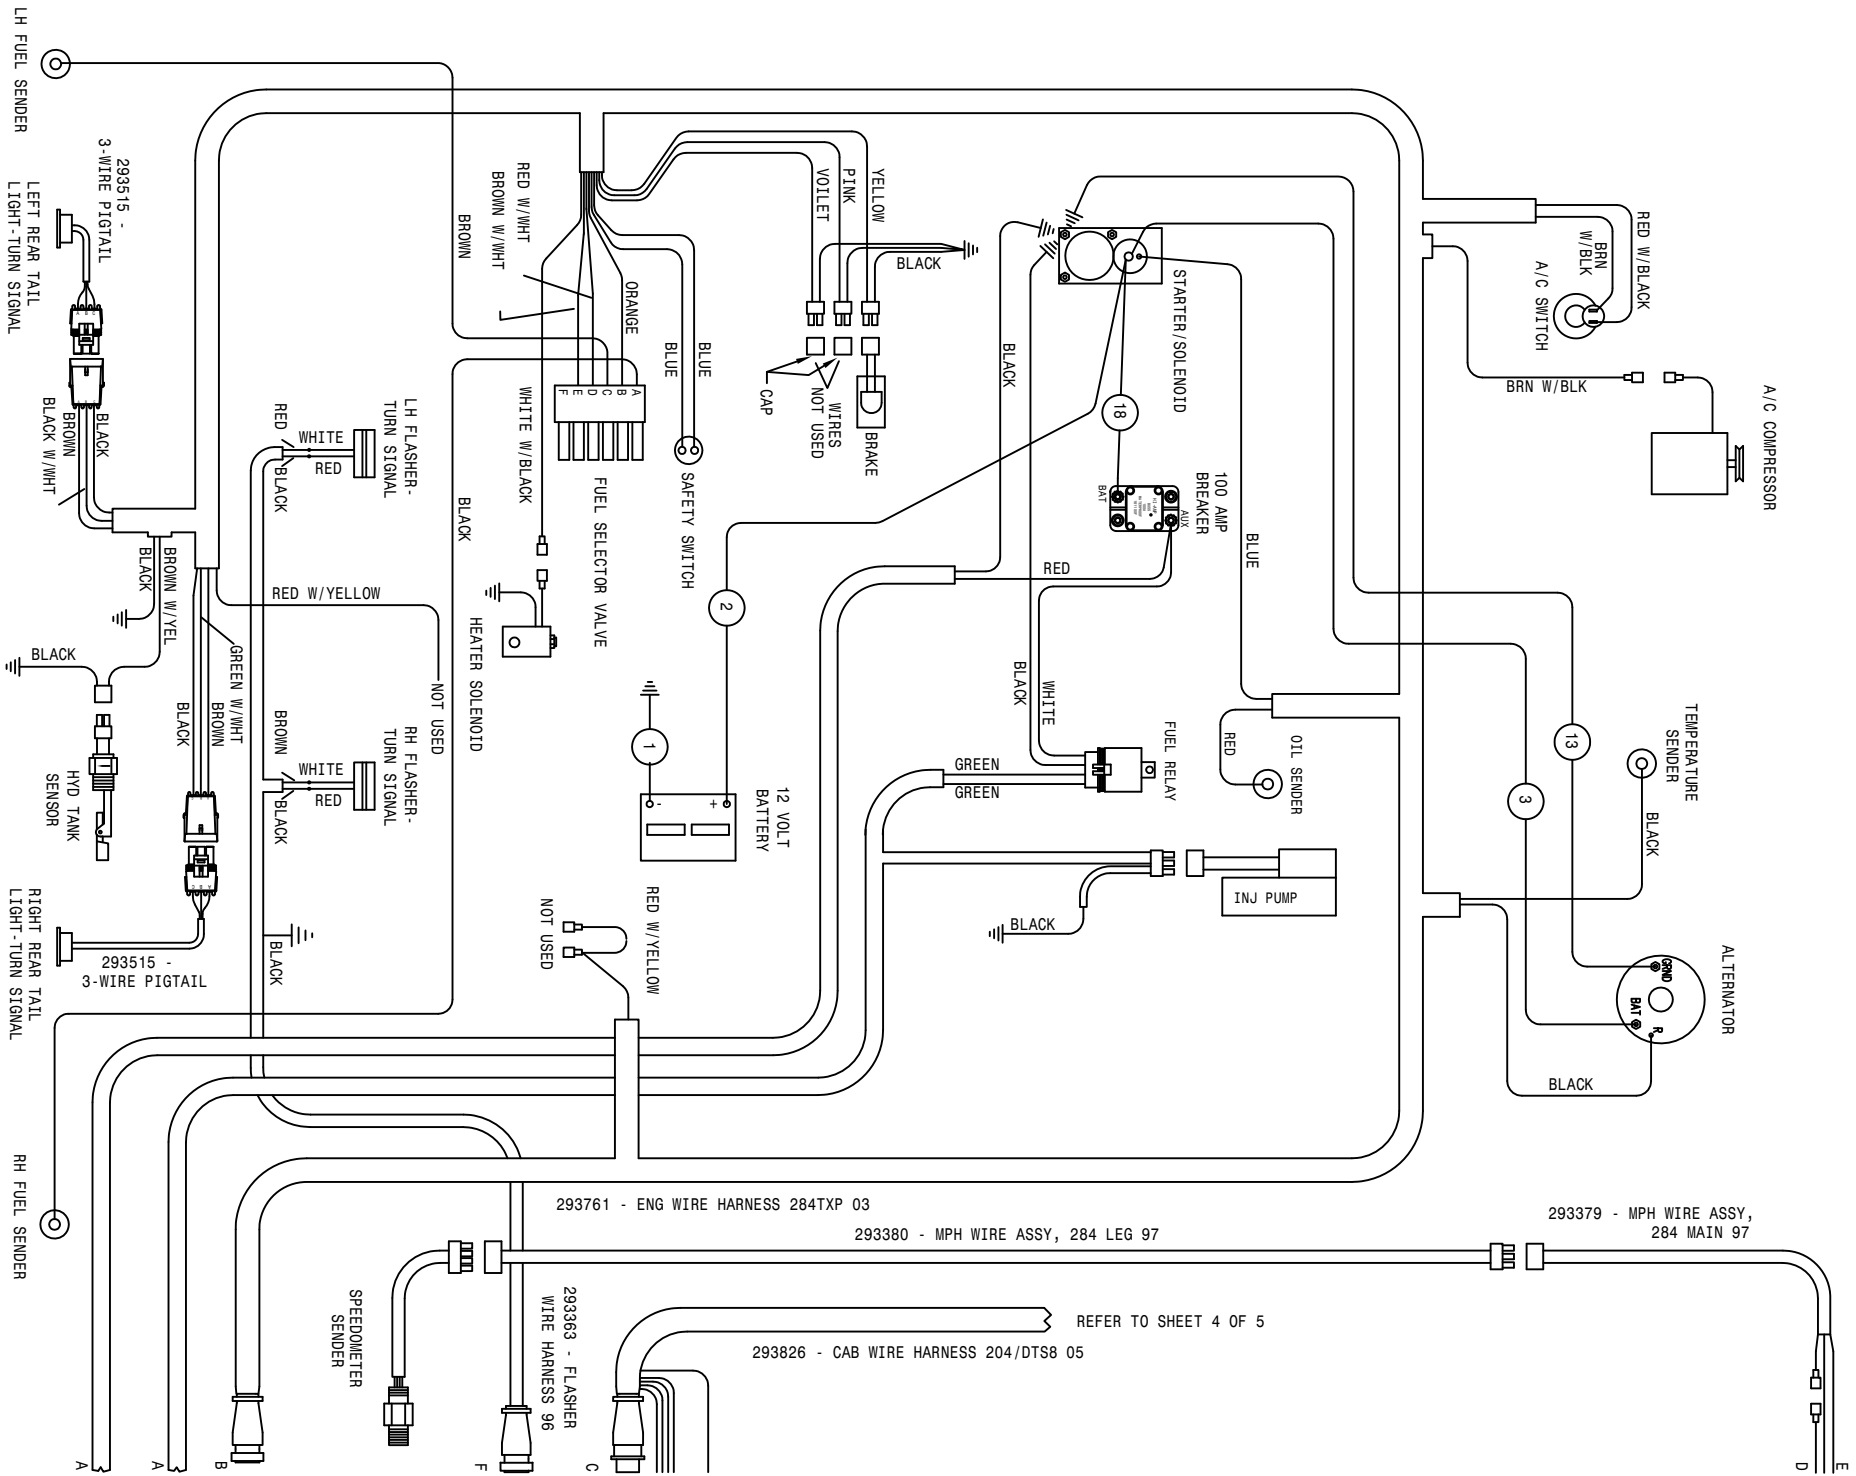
LH FUEL SENDER

293515 - 3-WIRE PIGTAIL

LEFT REAR TAIL LIGHT-TURN SIGNAL

BLACK
BROWN
BLACK W/WHT

BLACK
BROWN W/YEL

BLACK

HYD TANK SENSOR

GREEN W/WHT
BROWN
BLACK

RIGHT REAR TAIL LIGHT-TURN SIGNAL

293515 - 3-WIRE PIGTAIL

RH FUEL SENDER

RED W/WHT
BROWN W/WHT
BROWN

RED
WHITE
RED
BLACK
LH FLASHER-TURN SIGNAL

RED W/YELLOW

NOT USED

BROWN
WHITE
RED
BLACK
RH FLASHER-TURN SIGNAL

BLACK

BLACK

HEATER SOLENOID

WHITE W/BLACK

ORANGE

A B C D E F

FUEL SELECTOR VALVE

BLUE
BLUE

SAFETY SWITCH

VOILET
PINK
YELLOW
BLACK

CAP
WIRES NOT USED
BRAKE

BLACK

STARTER/SOLENOID

18

BAT
AUX
100 AMP BREAKER

RED

BLUE

BLACK
WHITE

FUEL RELAY

GREEN
GREEN

RED
OIL SENDER

INJ PUMP

BLACK

2

1

- +
12 VOLT BATTERY

NOT USED
RED W/YELLOW

RED W/BLACK
BRN W/BLK
A/C SWITCH

BRN W/BLK

A/C COMPRESSOR

13

3

TEMPERATURE SENDER

BLACK

GRND
BAT
R
ALTERNATOR

BLACK

293761 - ENG WIRE HARNESS 284TXP 03

293380 - MPH WIRE ASSY, 284 LEG 97

293379 - MPH WIRE ASSY, 284 MAIN 97

SPEEDOMETER SENDER

293363 - FLASHER WIRE HARNESS 96

REFER TO SHEET 4 OF 5

293826 - CAB WIRE HARNESS 204/DTS8 05

A A B F C D E